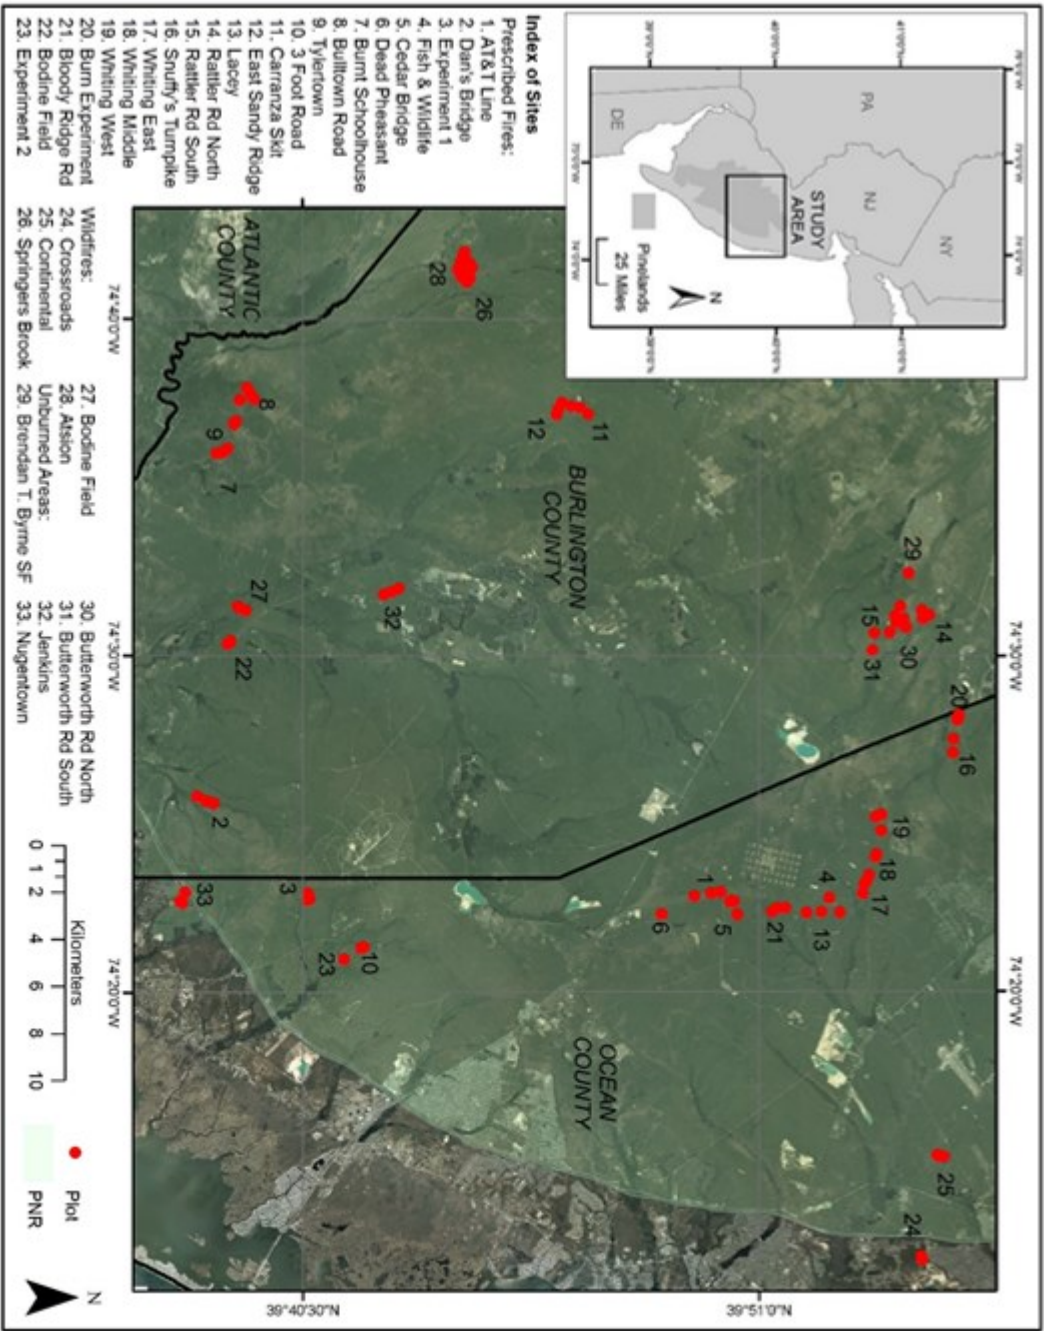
Index of Sites

Prescribed Fires:
1. AT&T Line
2. Dan's Bridge
3. Experiment 1
4. Fish & Wildlife
5. Cedar Bridge
6. Dead Pheasant
7. Burnt Schoolhouse
8. Bulltown Road
9. Tylertown
10. 3 Foot Road
11. Carranza Skit
12. East Sandy Ridge
13. Lacey
14. Rattler Rd North
15. Rattler Rd South
16. Snuffy's Turnpike
17. Whiting East
18. Whiting Middle
19. Whiting West
20. Burn Experiment
21. Bloody Ridge Rd
22. Bodine Field
23. Experiment 2

Wildfires:
24. Crossroads
25. Continental
26. Springers Brook
27. Bodine Field
28. Atsion
29. Brendan T. Byrne SF

Unburned Areas:
30. Butterworth Rd North
31. Butterworth Rd South
32. Jenkins
33. Nugentown

PA
NJ
NY
DE
STUDY AREA
Pineland
25 Miles
N

BURLINGTON COUNTY
ATLANTIC COUNTY
OCEAN COUNTY

74°40'0"W
74°30'0"W
74°20'0"W
39°51'0"N
39°40'30"N

0 1 2 4 6 8 10 Kilometers

Plot
PNR

N

1 2 3 4 5 6 7 8 9 10 11 12 13 14 15 16 17 18 19 20 21 22 23 24 25 26 27 28 29 30 31 32 33